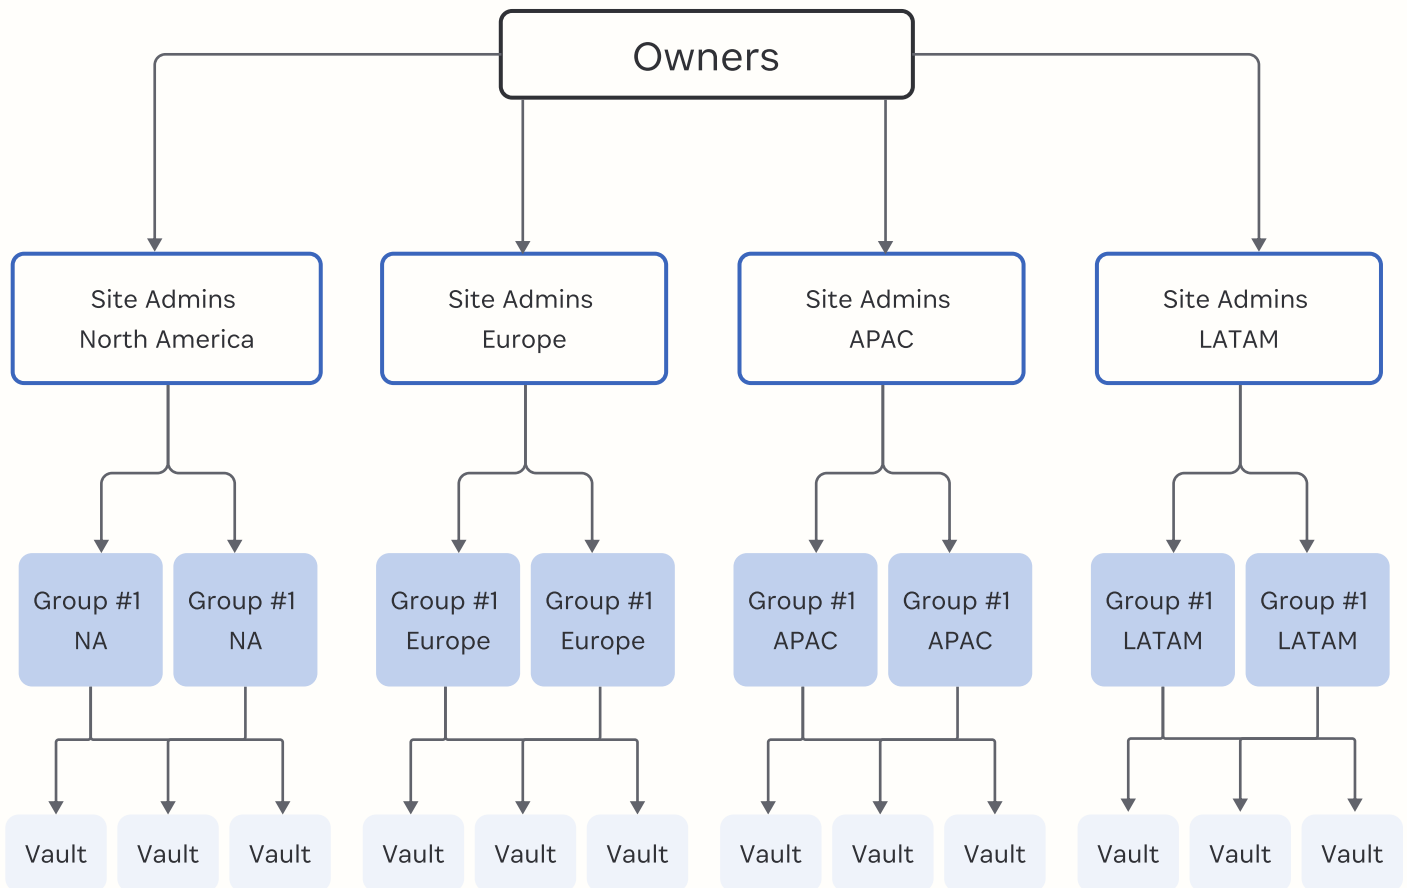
Owners

Site Admins North America

Site Admins Europe

Site Admins APAC

Site Admins LATAM

Group #1 NA

Group #1 NA

Group #1 Europe

Group #1 Europe

Group #1 APAC

Group #1 APAC

Group #1 LATAM

Group #1 LATAM

Vault

Vault

Vault

Vault

Vault

Vault

Vault

Vault

Vault

Vault

Vault

Vault